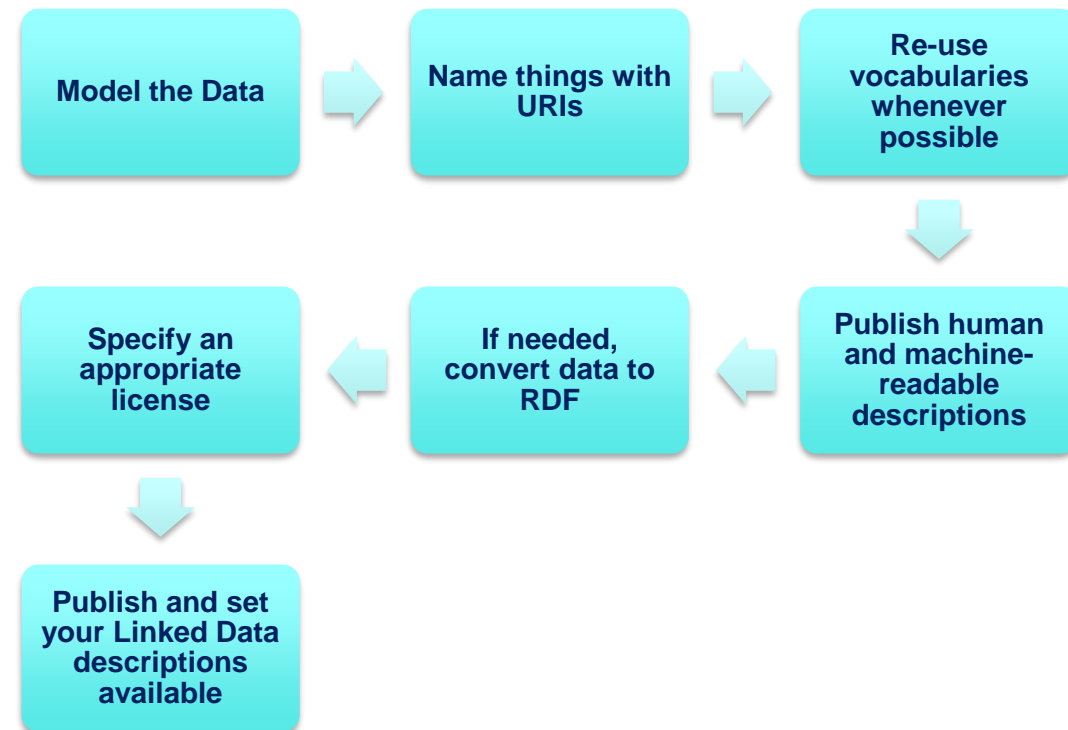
Model the Data

Name things with URIs

Re-use vocabularies whenever possible

Publish human and machine-readable descriptions

If needed, convert data to RDF

Specify an appropriate license

Publish and set your Linked Data descriptions available